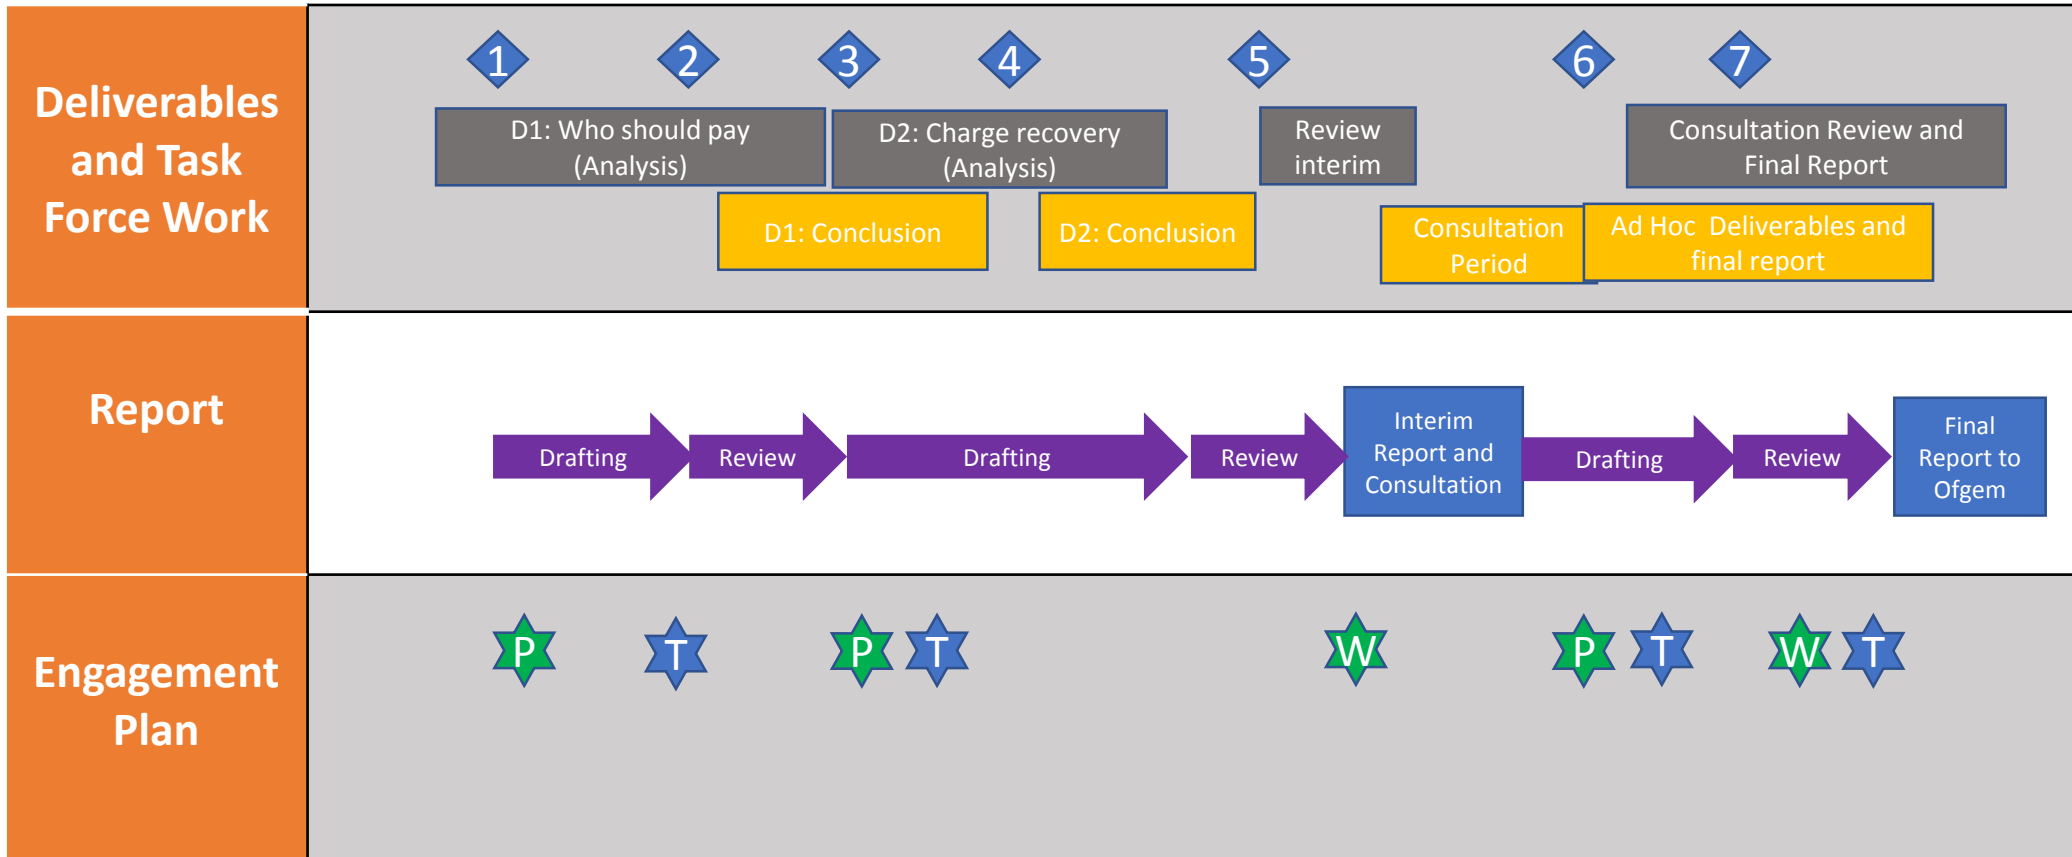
Deliverables and Task Force Work

1 2 3 4 5 6 7

D1: Who should pay (Analysis)

D2: Charge recovery (Analysis)

Review interim

Consultation Review and Final Report

D1: Conclusion

D2: Conclusion

Consultation Period

Ad Hoc Deliverables and final report

Report

Drafting

Review

Drafting

Review

Interim Report and Consultation

Drafting

Review

Final Report to Ofgem

Engagement Plan

P T P T W P T W T